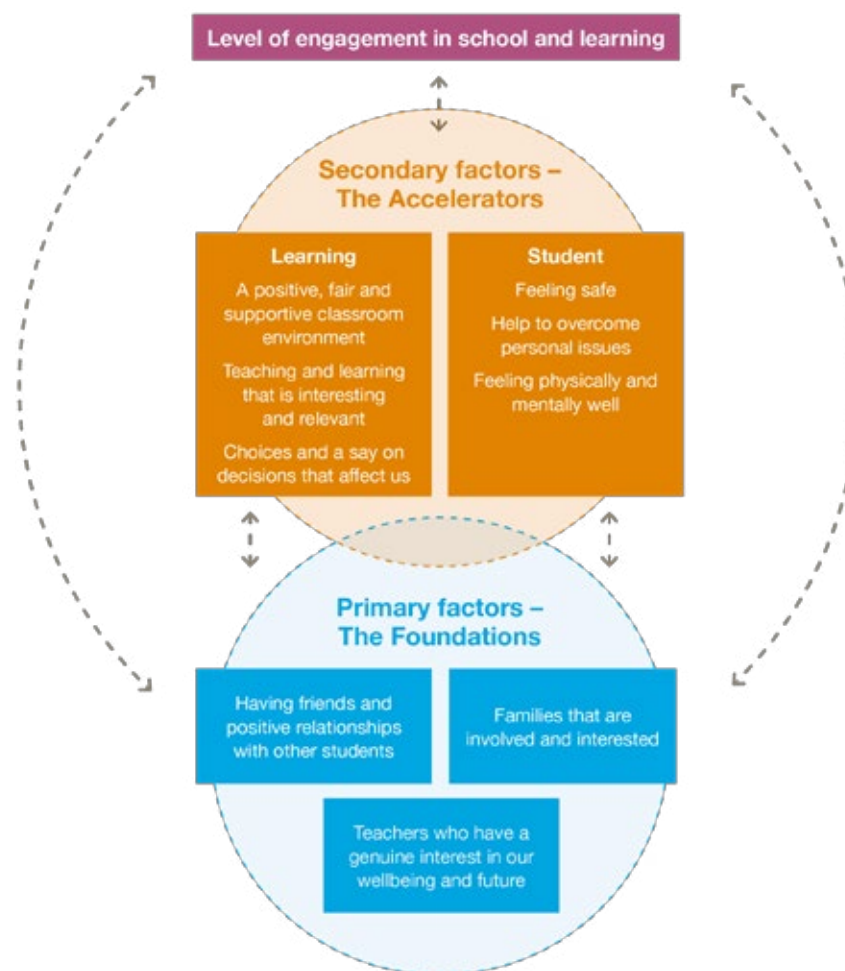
Level of engagement in school and learning

Secondary factors – The Accelerators

Learning

A positive, fair and supportive classroom environment

Teaching and learning that is interesting and relevant

Choices and a say on decisions that affect us

Student

Feeling safe

Help to overcome personal issues

Feeling physically and mentally well

Primary factors – The Foundations

Having friends and positive relationships with other students

Families that are involved and interested

Teachers who have a genuine interest in our wellbeing and future